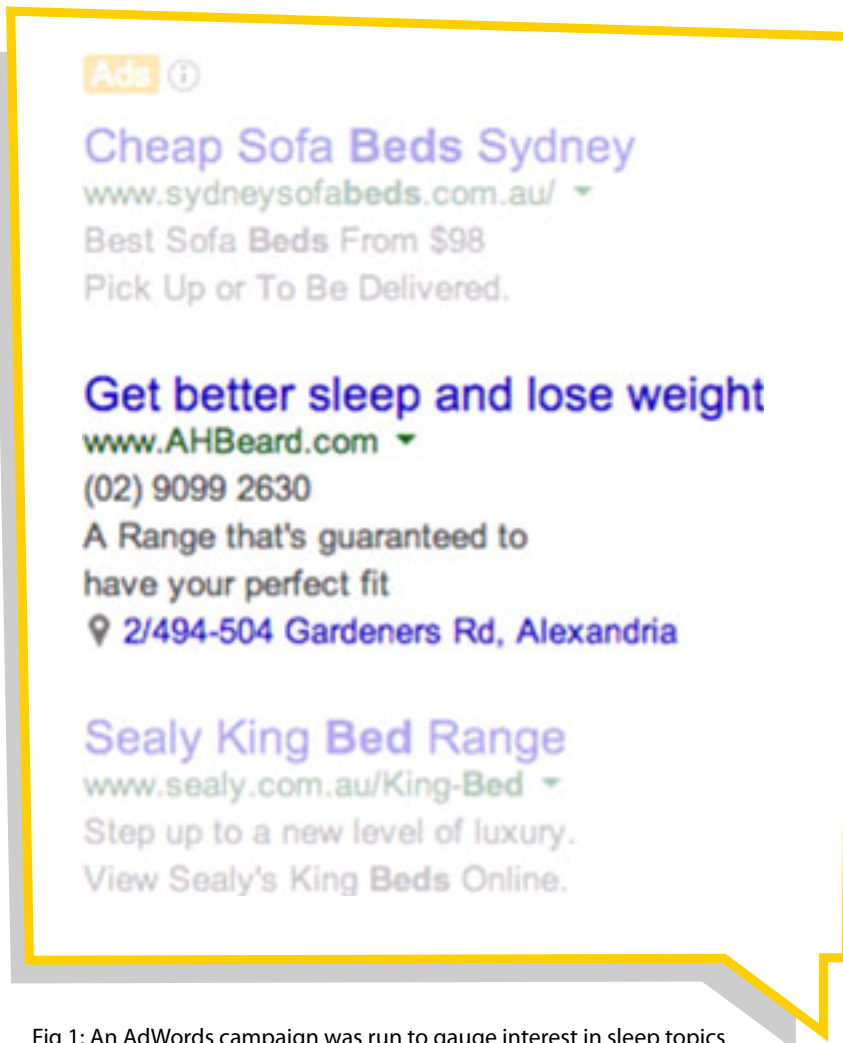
Ads ⓘ

Cheap Sofa Beds Sydney
www.sydneysofabeds.com.au/
Best Sofa Beds From $98
Pick Up or To Be Delivered.

Get better sleep and lose weight
www.AHBeard.com
(02) 9099 2630
A Range that's guaranteed to have your perfect fit
2/494-504 Gardeners Rd, Alexandria

Sealy King Bed Range
www.sealy.com.au/King-Bed
Step up to a new level of luxury.
View Sealy's King Beds Online.

Fig 1: An AdWords campaign was run to gauge interest in sleep topics